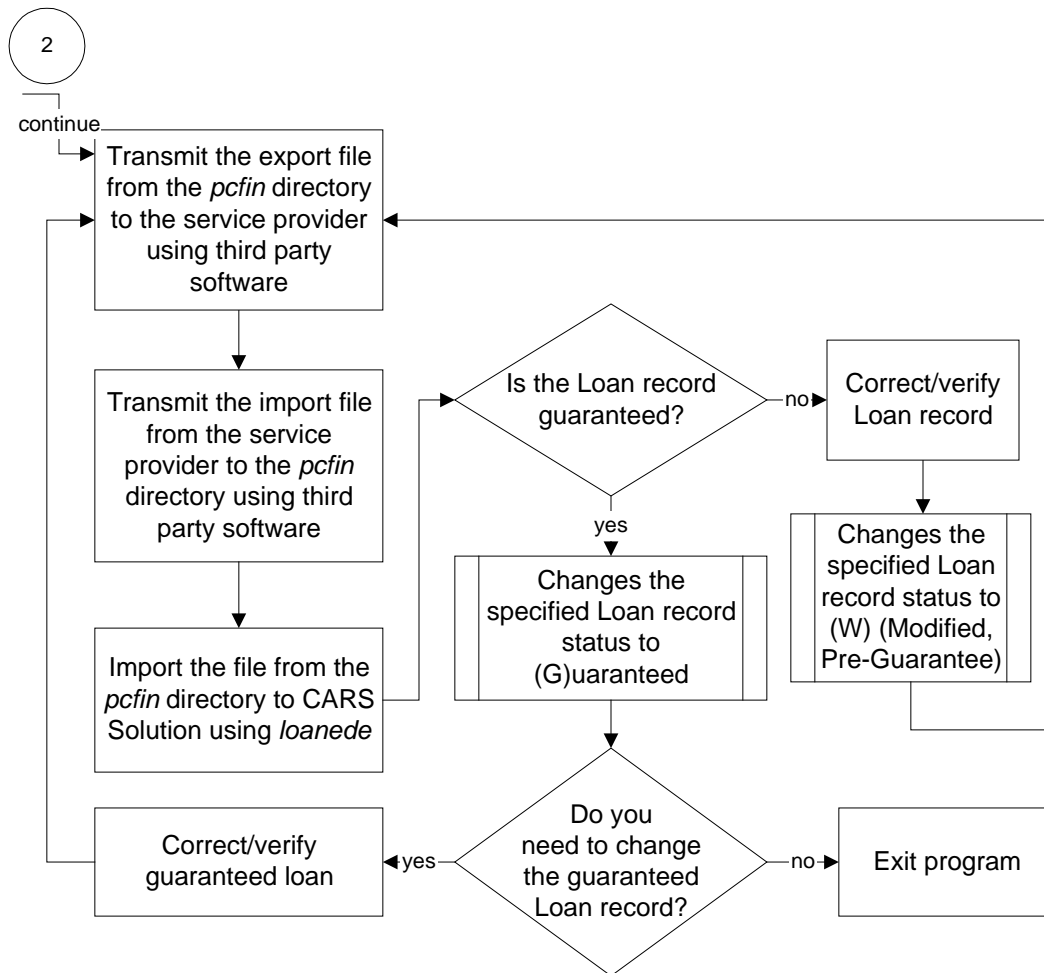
2

continue

Transmit the export file from the *pcfin* directory to the service provider using third party software

Transmit the import file from the service provider to the *pcfin* directory using third party software

Import the file from the *pcfin* directory to CARS Solution using *loanede*

Is the Loan record guaranteed?

no

Correct/verify Loan record

Changes the specified Loan record status to (W) (Modified, Pre-Guarantee)

yes

Changes the specified Loan record status to (G)uaranteed

Do you need to change the guaranteed Loan record?

yes

Correct/verify guaranteed loan

no

Exit program